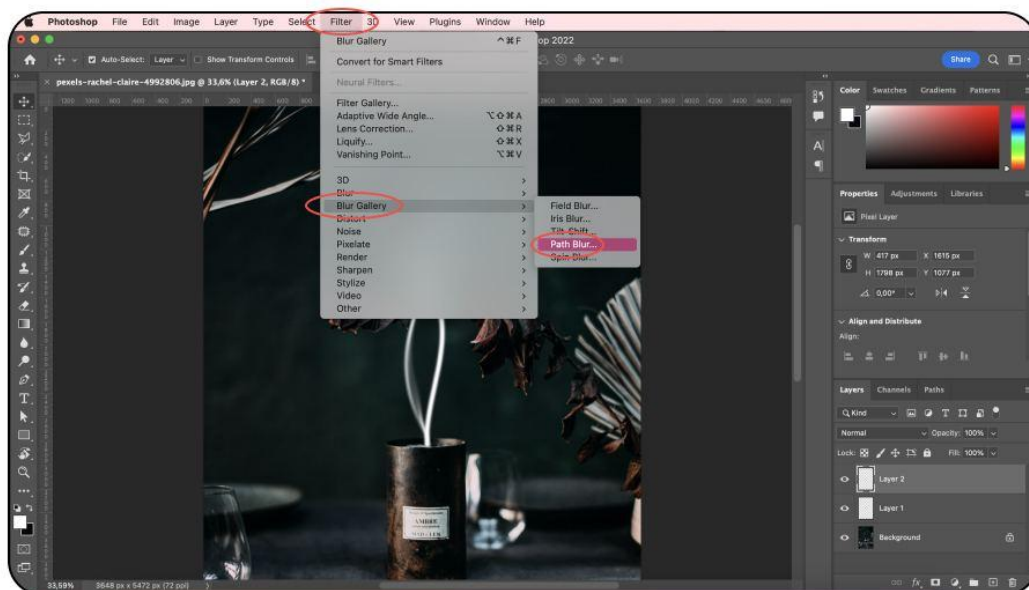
Photoshop File Edit Image Layer Type Select Filter 3D View Plugins Window Help

op 2022

Auto-Select: Layer Show Transform Controls

pexels-rachel-claire-4992806.jpg @ 33,6% (Layer 2, RGB/8) *

Blur Gallery ^⌘F
Convert for Smart Filters
Neural Filters...
Filter Gallery...
Adaptive Wide Angle... ⌥⇧⌘A
Lens Correction... ⇧⌘R
Liquify... ⇧⌘X
Vanishing Point... ⌥⌘V
3D
Blur
Blur Gallery
Distort
Noise
Pixelate
Render
Sharpen
Stylize
Video
Other

Field Blur...
Iris Blur...
Tilt-Shift...
Path Blur...
Spin Blur...

Share

Color Swatches Gradients Patterns

Properties Adjustments Libraries
Pixel Layer
Transform
W 417 px X 1615 px
H 1798 px Y 1077 px
0,00°
Align and Distribute
Align:

Layers Channels Paths
Q Kind
Normal Opacity: 100%
Lock: Fill: 100%
Layer 2
Layer 1
Background

AMBRE

33,59% 3648 px x 5472 px (72 ppi)